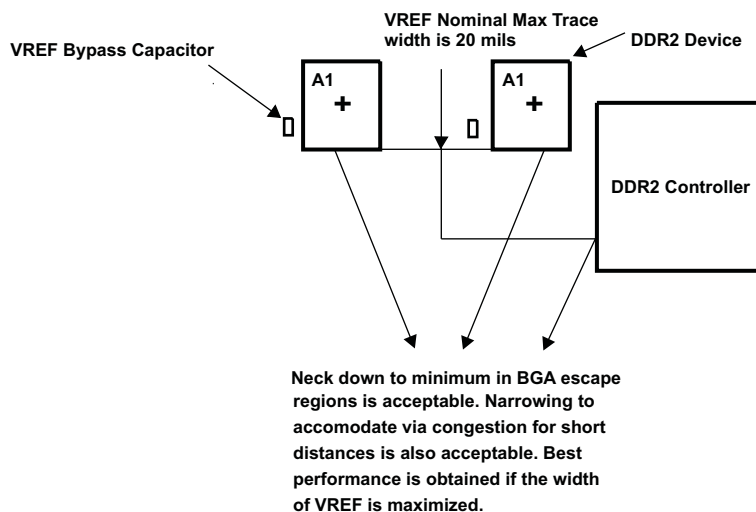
VREF Bypass Capacitor

VREF Nominal Max Trace width is 20 mils

DDR2 Device

A1
+

A1
+

DDR2 Controller

Neck down to minimum in BGA escape regions is acceptable. Narrowing to accomodate via congestion for short distances is also acceptable. Best performance is obtained if the width of VREF is maximized.